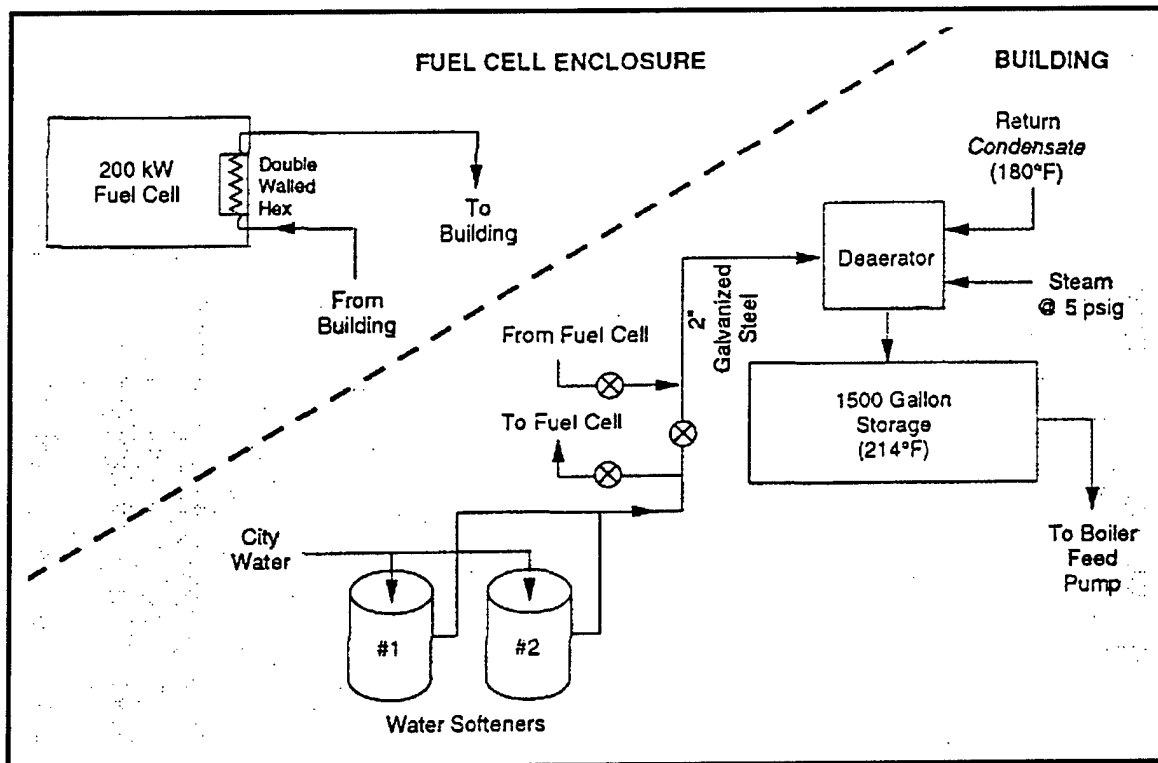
FUEL CELL ENCLOSURE

BUILDING

200 kW Fuel Cell

Double Walled Hex

To Building

From Building

Return Condensate (180°F)

Deaerator

Steam @ 5 psig

2" Galvanized Steel

From Fuel Cell

To Fuel Cell

1500 Gallon Storage (214°F)

To Boiler Feed Pump

City Water

#1

#2

Water Softeners